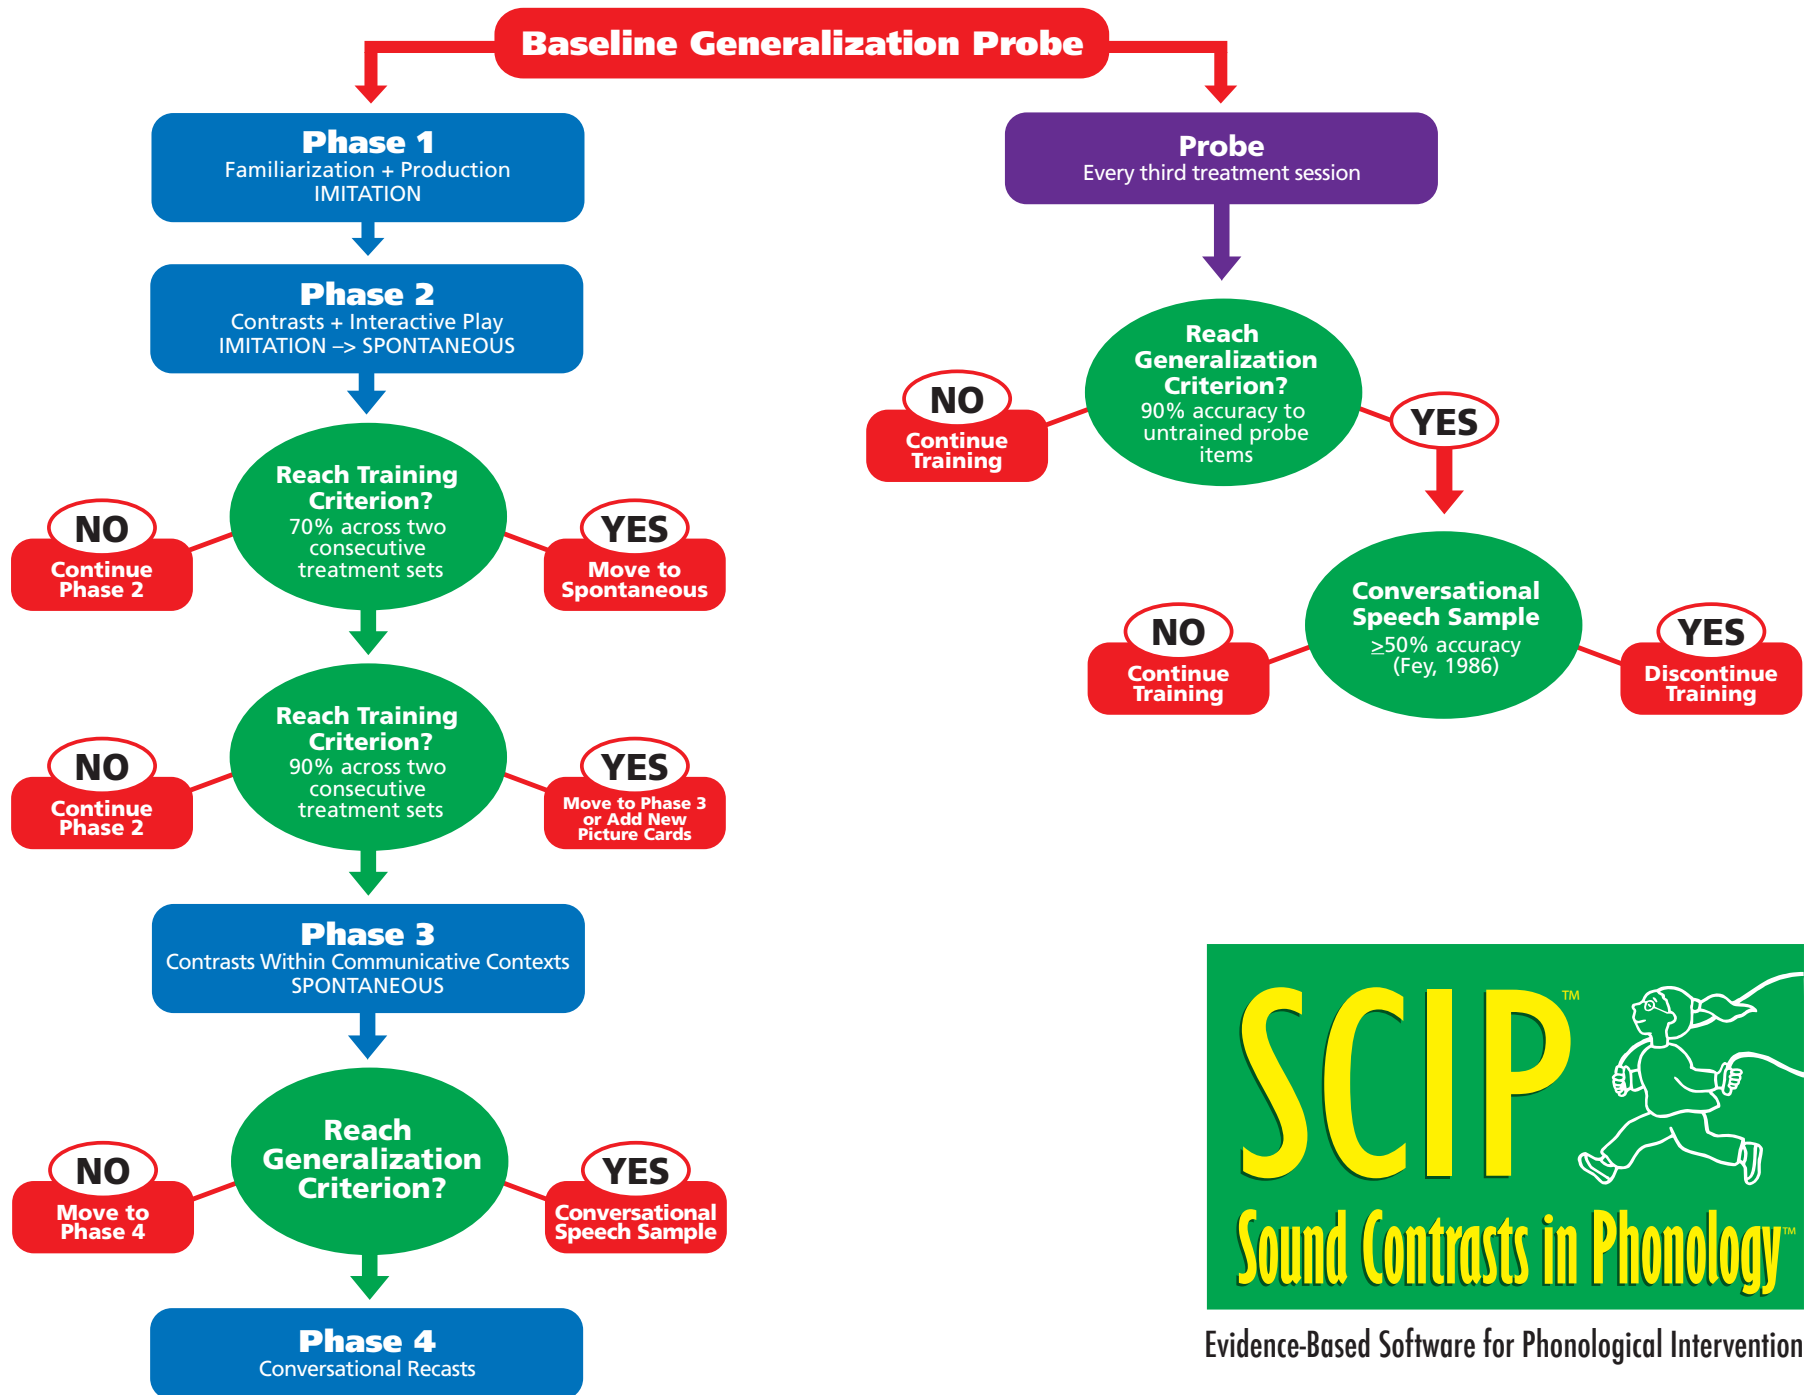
Baseline Generalization Probe

Phase 1
Familiarization + Production
IMITATION

Phase 2
Contrasts + Interactive Play
IMITATION –> SPONTANEOUS

Reach Training Criterion?
70% across two consecutive treatment sets

NO
Continue Phase 2

YES
Move to Spontaneous

Reach Training Criterion?
90% across two consecutive treatment sets

NO
Continue Phase 2

YES
Move to Phase 3 or Add New Picture Cards

Phase 3
Contrasts Within Communicative Contexts
SPONTANEOUS

Reach Generalization Criterion?

NO
Move to Phase 4

YES
Conversational Speech Sample

Phase 4
Conversational Recasts

Probe
Every third treatment session

Reach Generalization Criterion?
90% accuracy to untrained probe items

NO
Continue Training

YES

Conversational Speech Sample
$\geq$50% accuracy
(Fey, 1986)

NO
Continue Training

YES
Discontinue Training

SCIP™
Sound Contrasts in Phonology™

Evidence-Based Software for Phonological Intervention